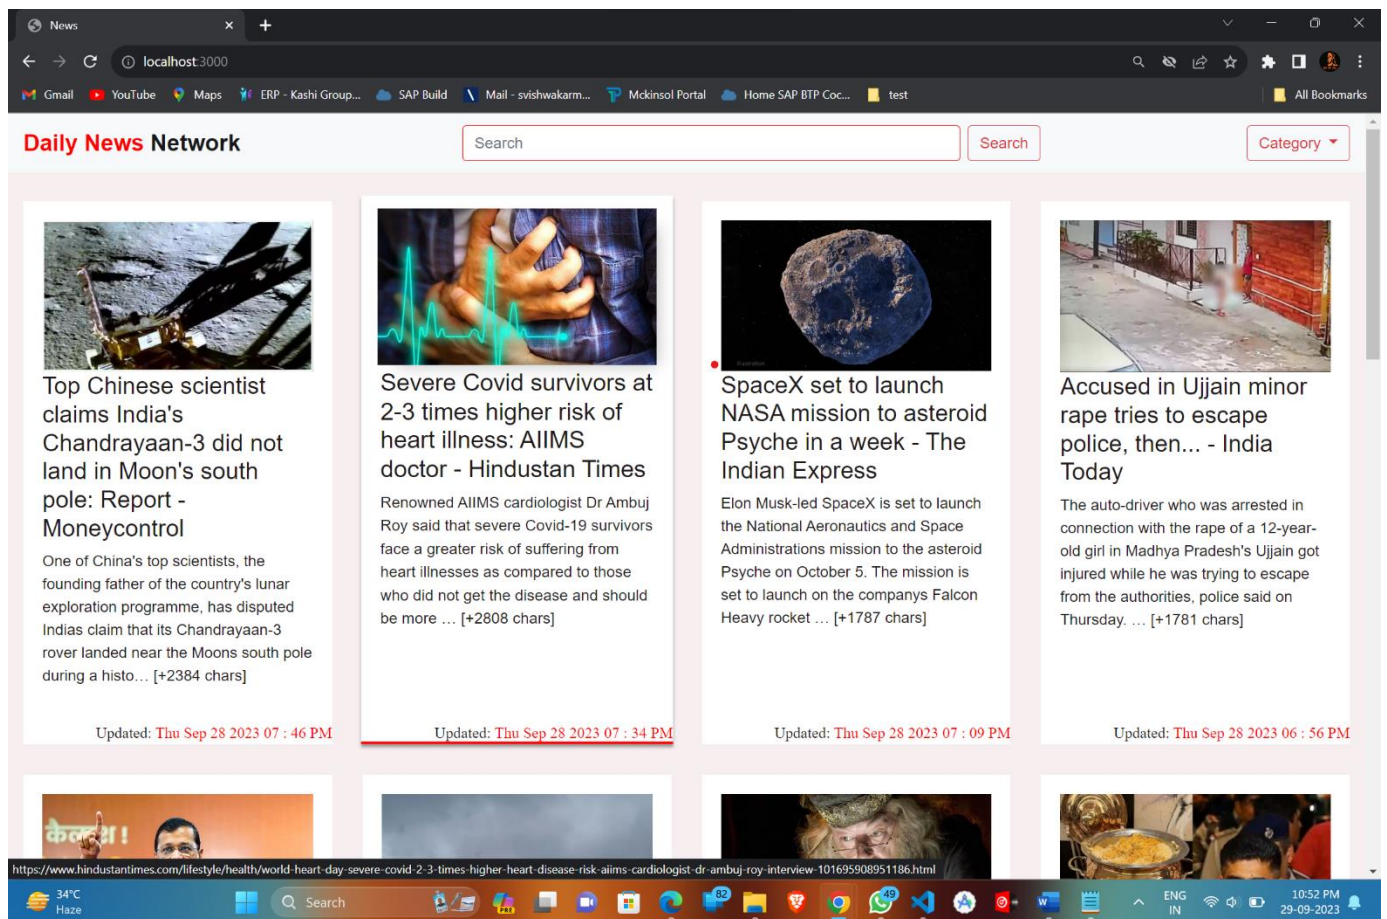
News

localhost:3000

Gmail YouTube Maps ERP - Kashi Group... SAP Build Mail - svishwakarm... Mckinsol Portal Home SAP BTP Coc... test All Bookmarks

Daily News Network

Search

Search

Category

Top Chinese scientist claims India's Chandrayaan-3 did not land in Moon's south pole: Report - Moneycontrol

One of China's top scientists, the founding father of the country's lunar exploration programme, has disputed Indias claim that its Chandrayaan-3 rover landed near the Moons south pole during a histo… [+2384 chars]

Updated: Thu Sep 28 2023 07 : 46 PM

Severe Covid survivors at 2-3 times higher risk of heart illness: AIIMS doctor - Hindustan Times

Renowned AIIMS cardiologist Dr Ambuj Roy said that severe Covid-19 survivors face a greater risk of suffering from heart illnesses as compared to those who did not get the disease and should be more … [+2808 chars]

Updated: Thu Sep 28 2023 07 : 34 PM

SpaceX set to launch NASA mission to asteroid Psyche in a week - The Indian Express

Elon Musk-led SpaceX is set to launch the National Aeronautics and Space Administrations mission to the asteroid Psyche on October 5. The mission is set to launch on the companys Falcon Heavy rocket … [+1787 chars]

Updated: Thu Sep 28 2023 07 : 09 PM

Accused in Ujjain minor rape tries to escape police, then... - India Today

The auto-driver who was arrested in connection with the rape of a 12-year-old girl in Madhya Pradesh's Ujjain got injured while he was trying to escape from the authorities, police said on Thursday. … [+1781 chars]

Updated: Thu Sep 28 2023 06 : 56 PM

https://www.hindustantimes.com/lifestyle/health/world-heart-day-severe-covid-2-3-times-higher-heart-disease-risk-aiims-cardiologist-dr-ambuj-roy-interview-101695908951186.html

34°C Haze

Search

ENG IN

10:52 PM 29-09-2023